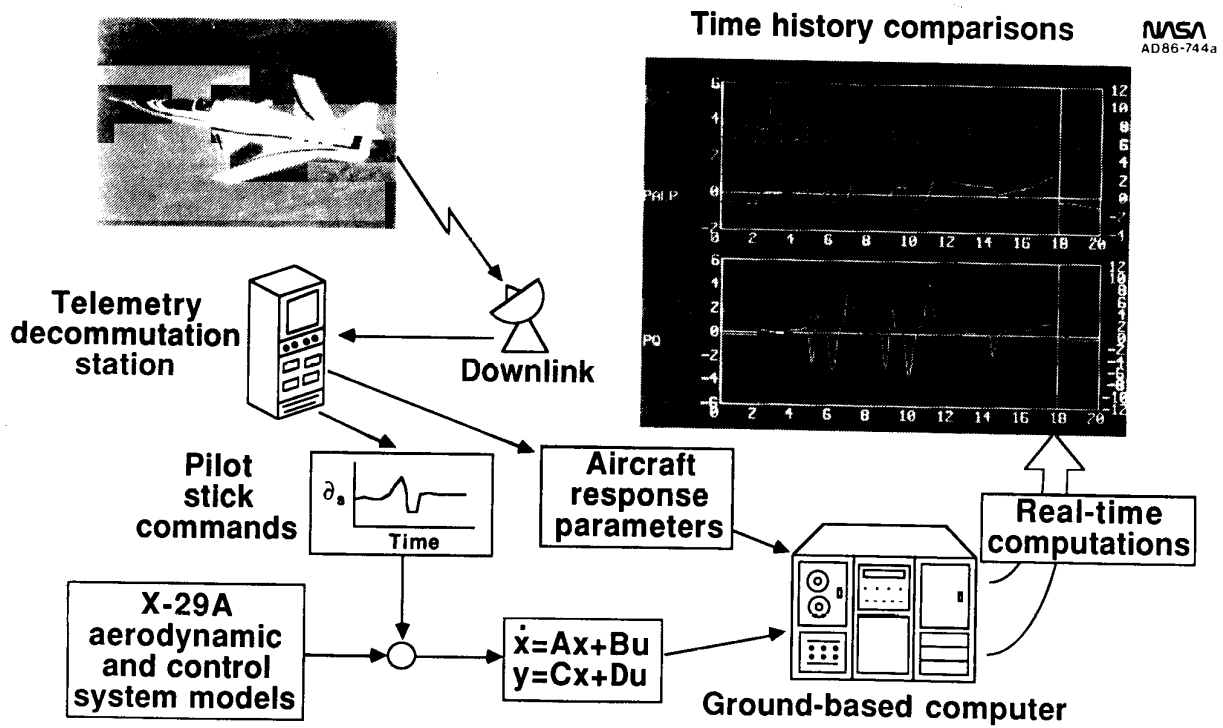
Time history comparisons

NASA
AD86-744a

6
4
2
PALP 0
-2
0 2 4 6 8 10 12 14 16 18 20
12
10
8
6
4
2
0
-2
-4

6
4
2
PQ 0
-2
-4
-6
0 2 4 6 8 10 12 14 16 18 20
12
10
8
6
4
2
0
-2
-4
-6
-8
-10
-12

Telemetry decommutation station

Downlink

Pilot stick commands

$\partial_s$

Time

Aircraft response parameters

Real-time computations

X-29A aerodynamic and control system models

$\dot{x}=Ax+Bu$
$y=Cx+Du$

Ground-based computer